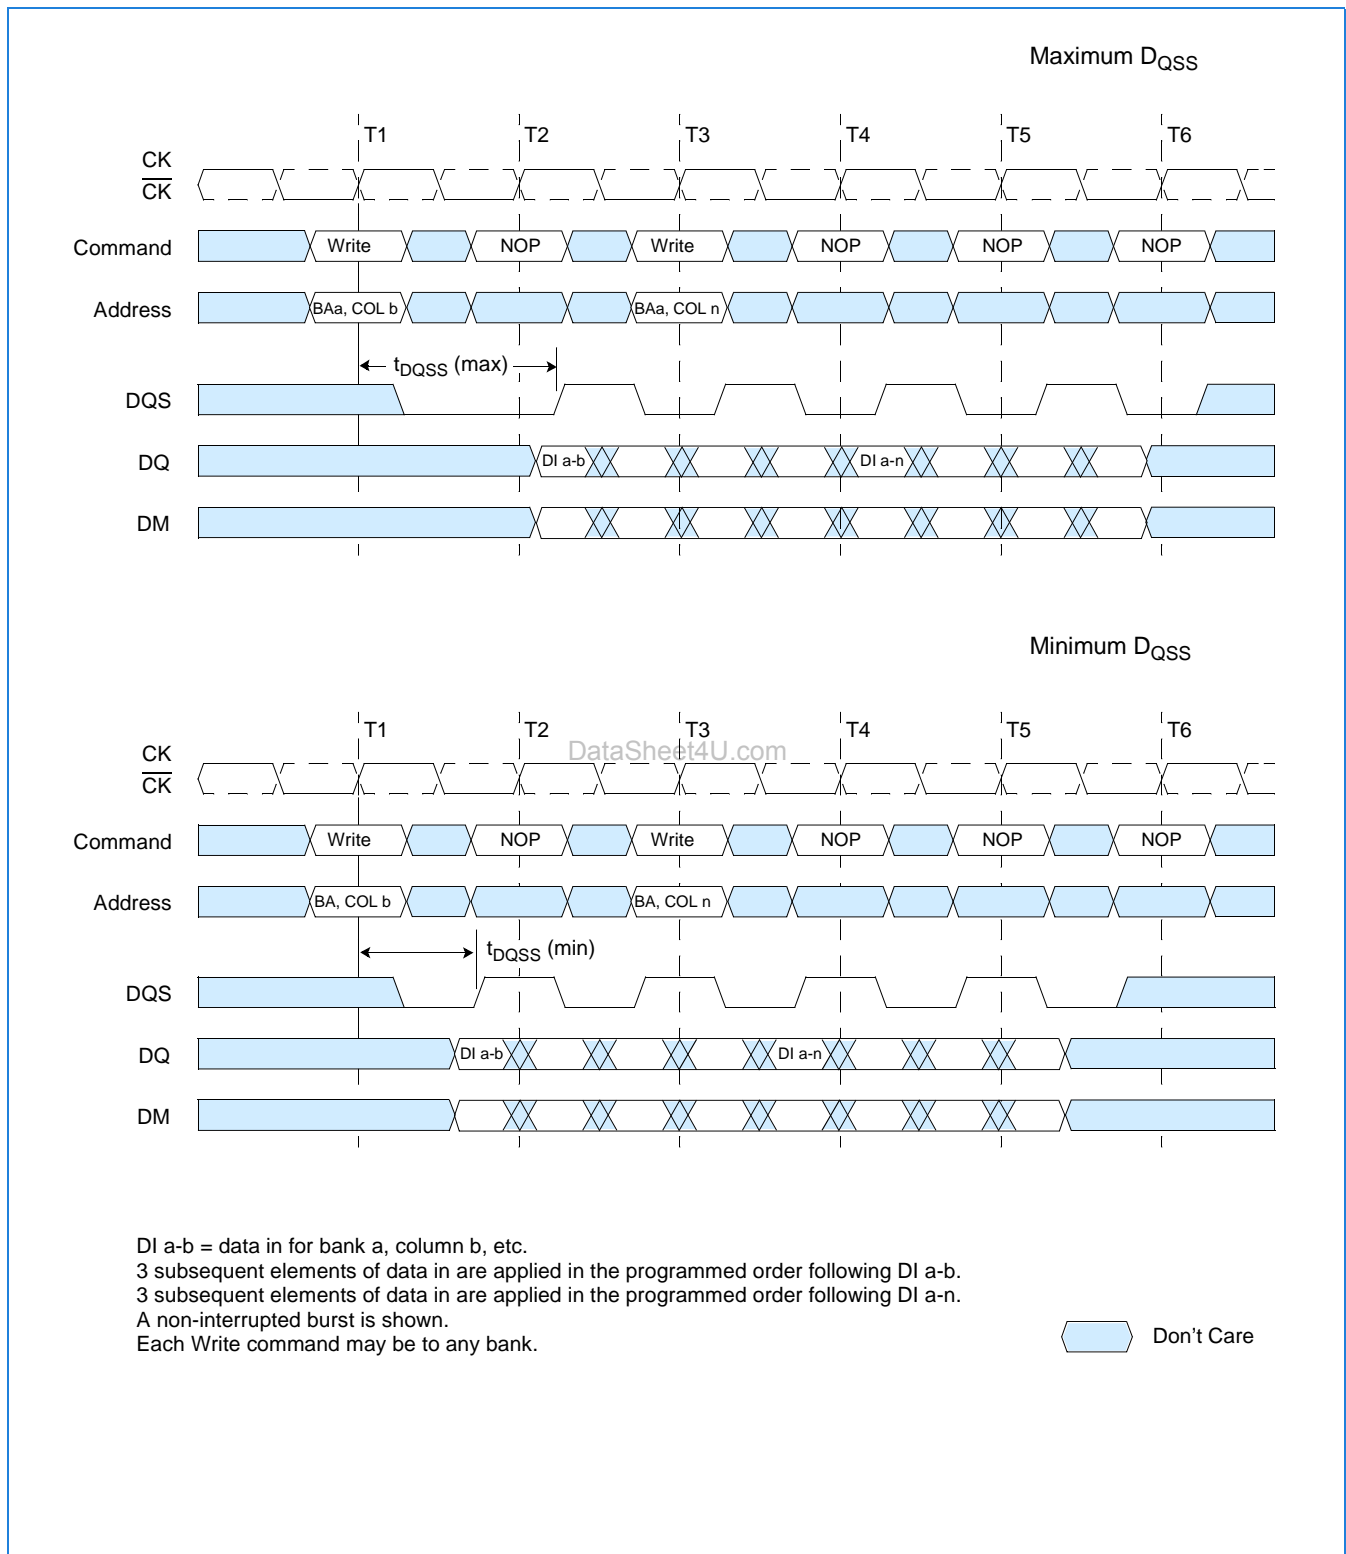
Maximum $D_{QSS}$

T1 T2 T3 T4 T5 T6

CK
$\overline{CK}$

Command Write NOP Write NOP NOP NOP

Address BAa, COL b BAa, COL n

$t_{DQSS}$ (max)

DQS

DQ DI a-b DI a-n

DM

Minimum $D_{QSS}$

T1 T2 T3 T4 T5 T6

DataSheet4U.com

CK
$\overline{CK}$

Command Write NOP Write NOP NOP NOP

Address BA, COL b BA, COL n

$t_{DQSS}$ (min)

DQS

DQ DI a-b DI a-n

DM

DI a-b = data in for bank a, column b, etc.
3 subsequent elements of data in are applied in the programmed order following DI a-b.
3 subsequent elements of data in are applied in the programmed order following DI a-n.
A non-interrupted burst is shown.
Each Write command may be to any bank.

Don’t Care